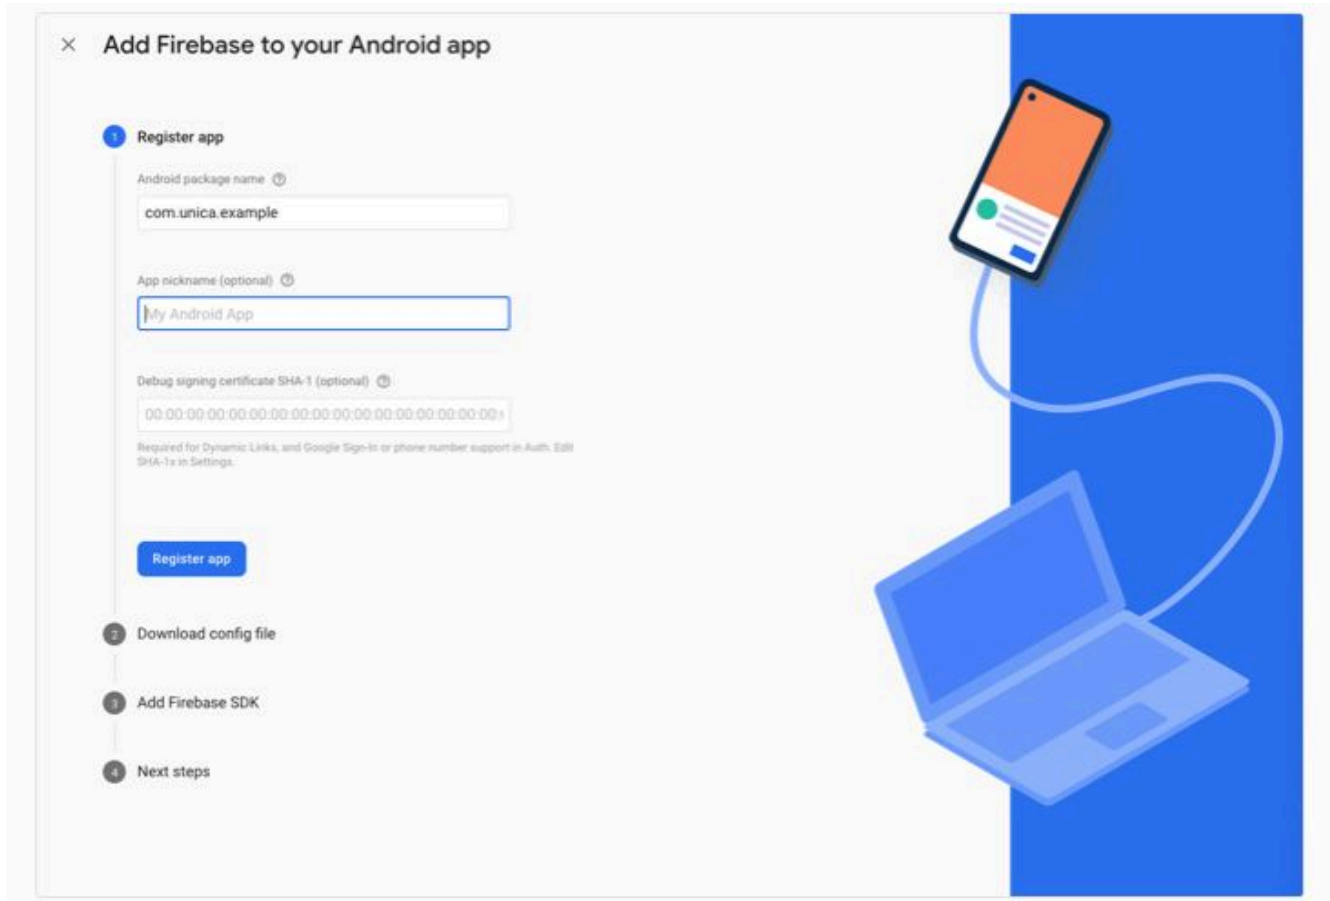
× Add Firebase to your Android app

1 Register app

Android package name ⓘ

com.unica.example

App nickname (optional) ⓘ

My Android App

Debug signing certificate SHA-1 (optional) ⓘ

00:00:00:00:00:00:00:00:00:00:00:00:00:00:00:00:00:0

Required for Dynamic Links, and Google Sign-In or phone number support in Auth. Edit SHA-1s in Settings.

Register app

2 Download config file

3 Add Firebase SDK

4 Next steps